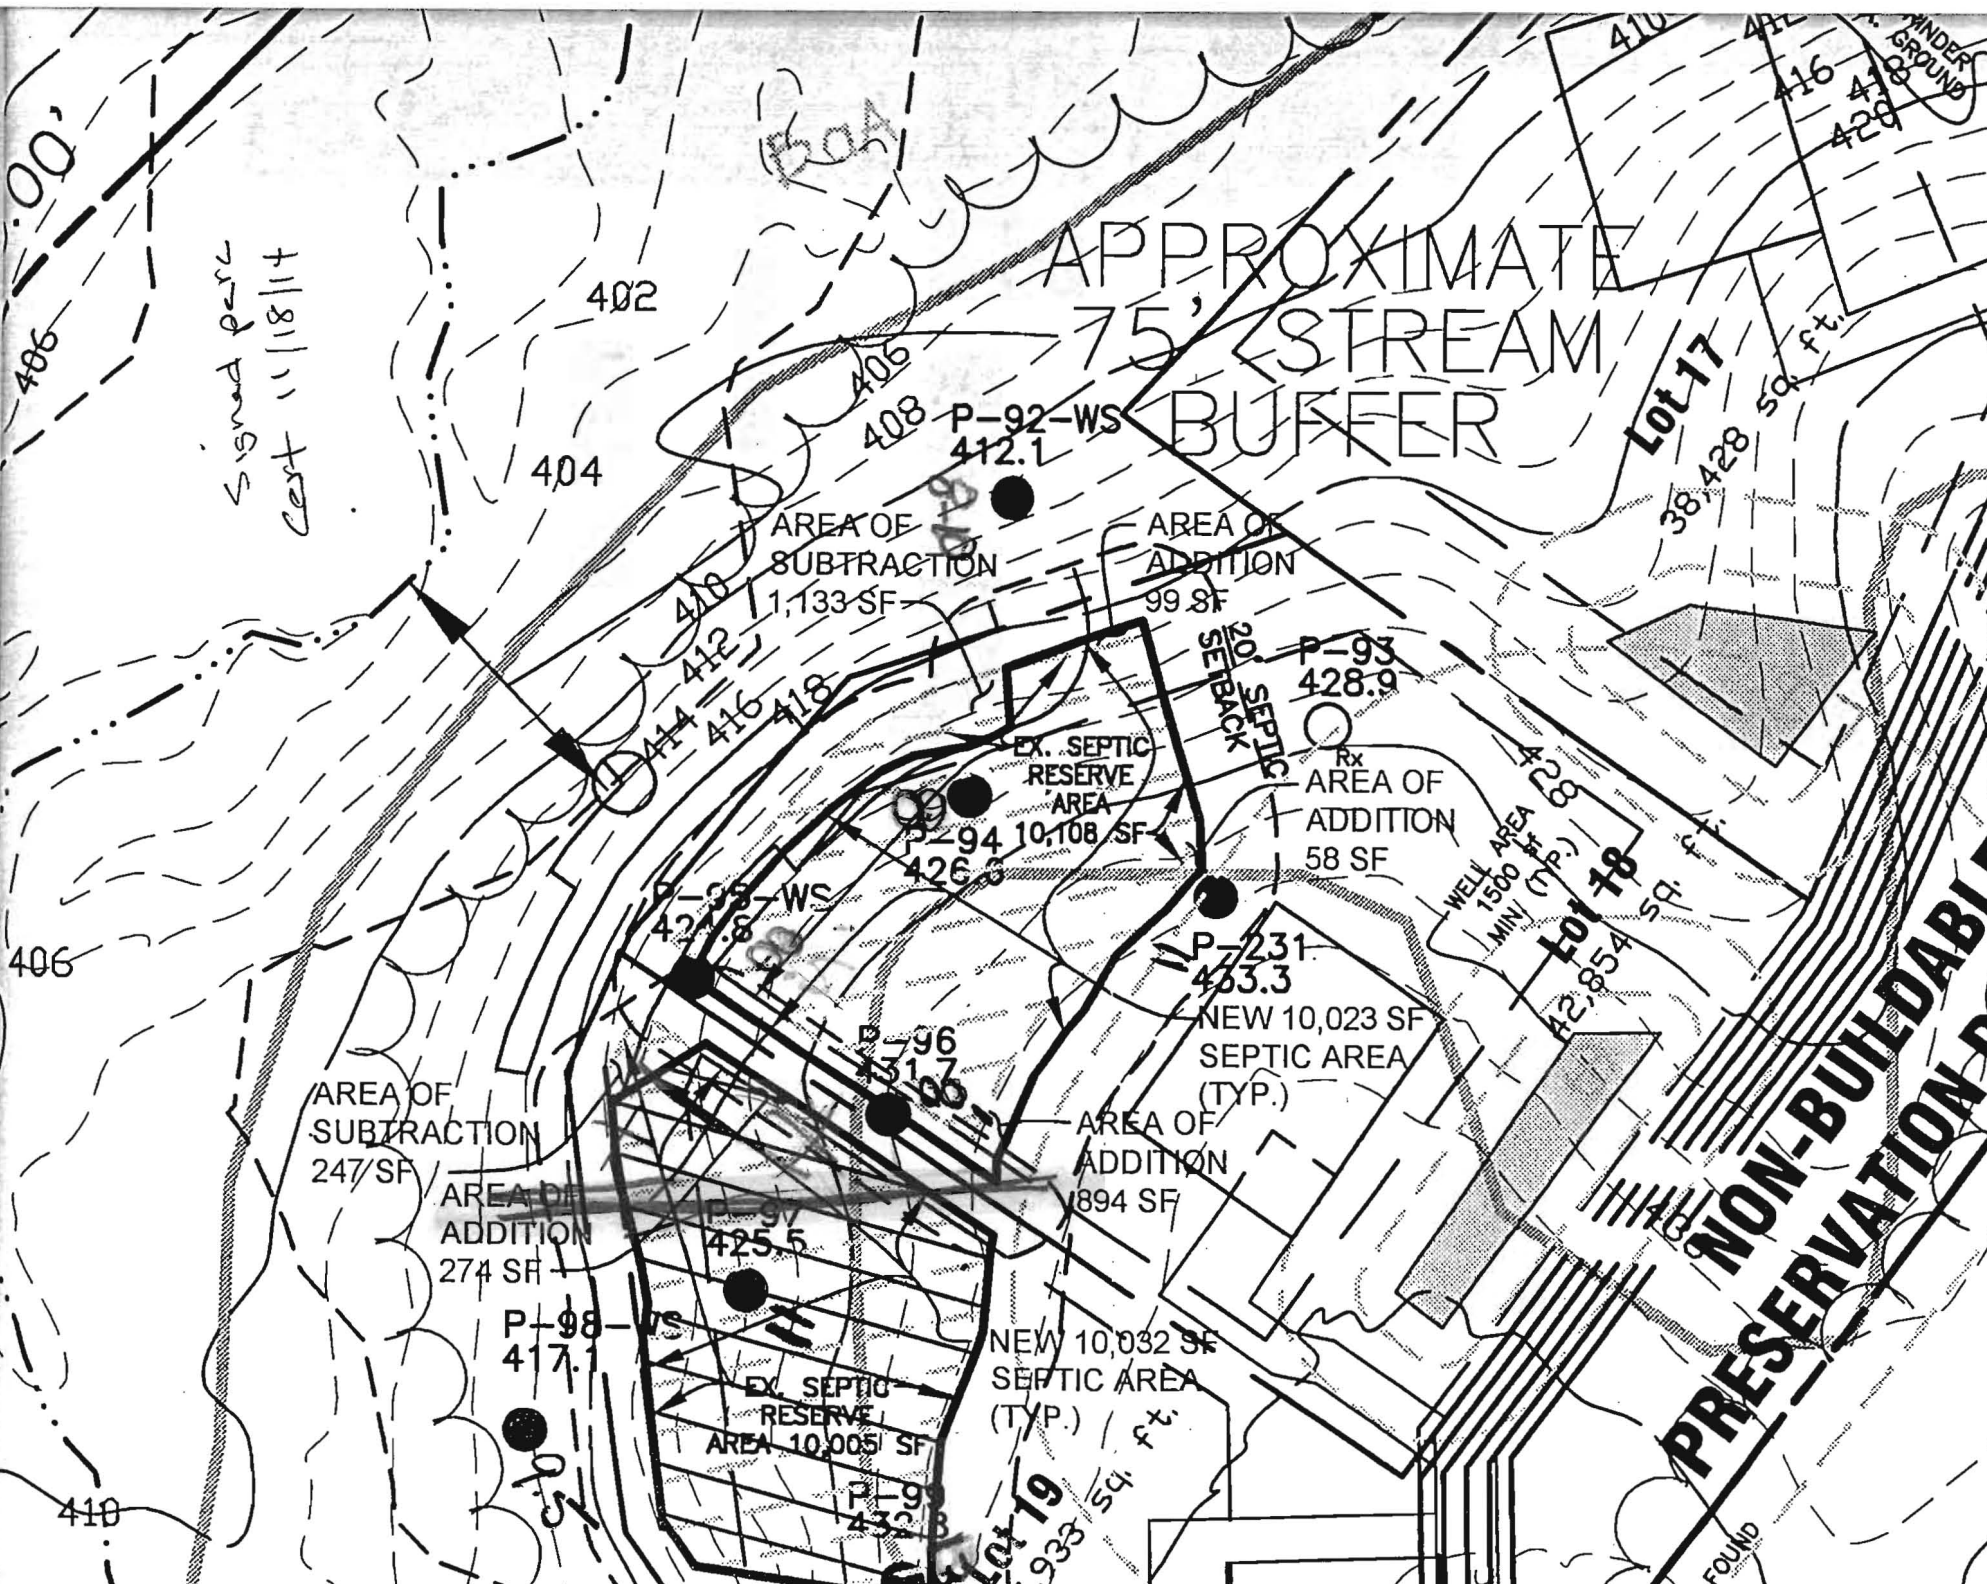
00'

410

412

416

418

420

UNDER GROUND

BOA

Signed perc
Cert 11/18/14

402

406

404

APPROXIMATE 75' STREAM BUFFER

Lot 17
38,428 sq. ft.

406

408

P-92-WS
412.1

AREA OF SUBTRACTION
1,133 SF

AREA OF ADDITION
99 SF

410

412

414

416

418

20' SEPTIC SETBACK

P-93
428.9

Rx

EX. SEPTIC RESERVE AREA 10,108 SF

P-94
426.6

AREA OF ADDITION
58 SF

428

WELL AREA 1500 sf MIN (TYP.)

Lot 18
42,854 sq. ft.

P-95-WS
421.8

P-231
433.3

406

NEW 10,023 SF SEPTIC AREA (TYP.)

P-96
431.7

AREA OF SUBTRACTION
247 SF

AREA OF ADDITION
894 SF

AREA OF ADDITION
274 SF

P-97
425.5

NON-BUILDABL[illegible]
PRESERVATION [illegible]

P-98-WS
417.1

NEW 10,032 SF SEPTIC AREA (TYP.)

EX. SEPTIC RESERVE AREA 10,005 SF

410

P-99
432.8

Lot 19
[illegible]933 sq. ft.

FOUND